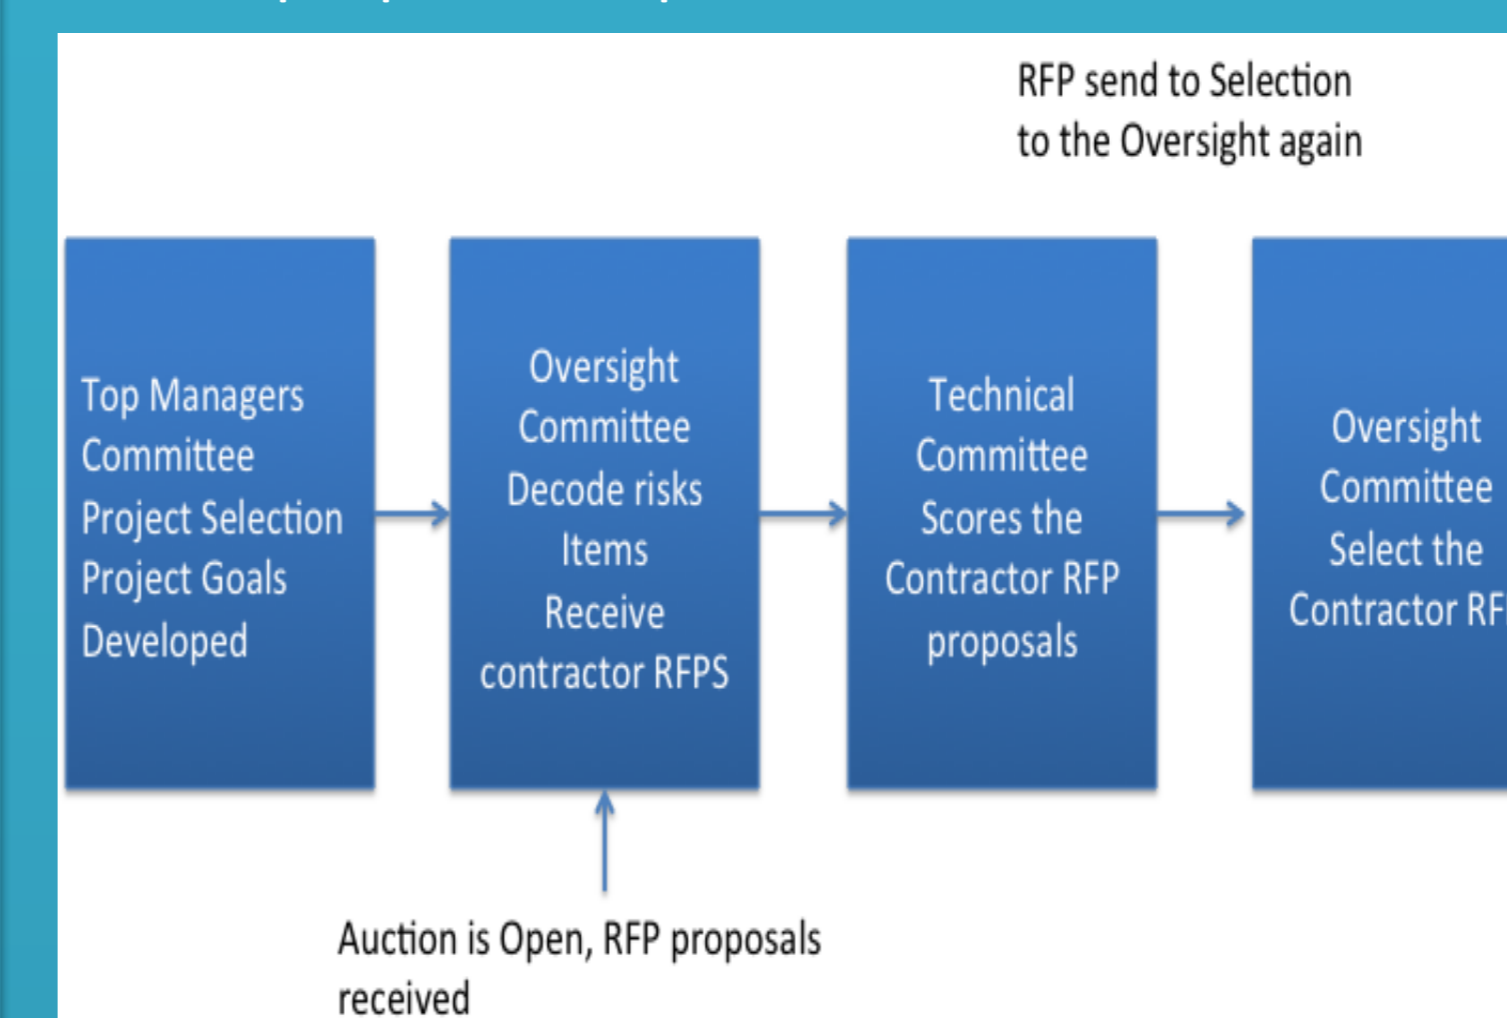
RFP send to Selection to the Oversight again

Top Managers Committee Project Selection Project Goals Developed

Oversight Committee Decode risks Items Receive contractor RFPS

Technical Committee Scores the Contractor RFP proposals

Oversight Committee Select the Contractor RF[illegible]

Auction is Open, RFP proposals received